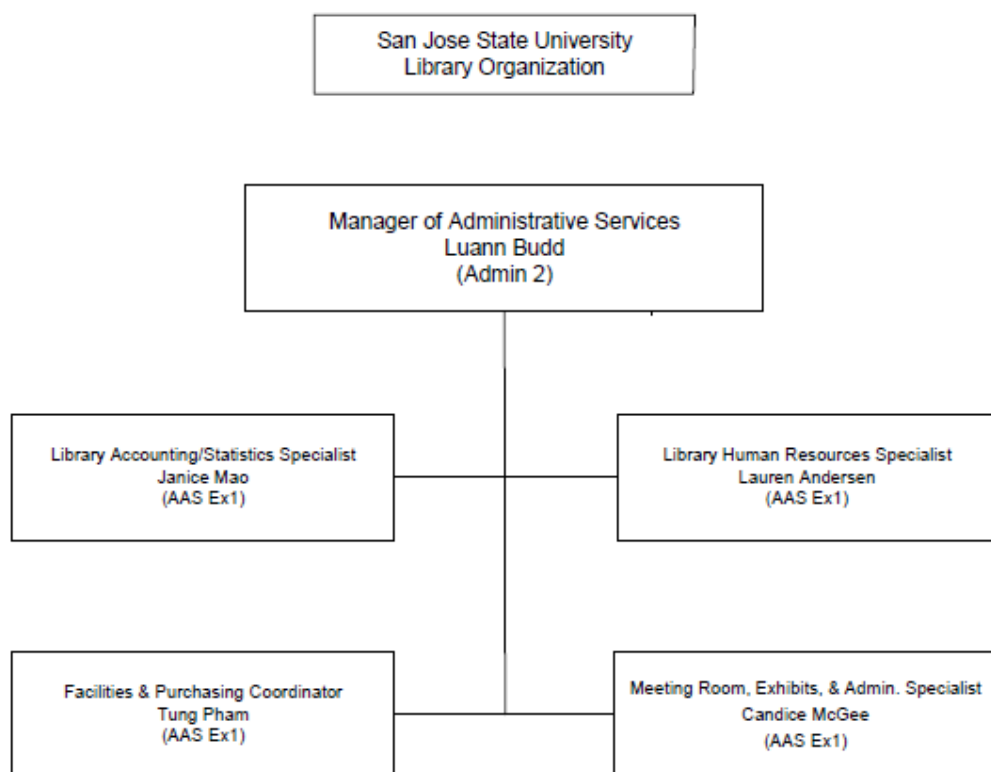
San Jose State University
Library Organization

Manager of Administrative Services
Luann Budd
(Admin 2)

Library Accounting/Statistics Specialist
Janice Mao
(AAS Ex1)

Library Human Resources Specialist
Lauren Andersen
(AAS Ex1)

Facilities & Purchasing Coordinator
Tung Pham
(AAS Ex1)

Meeting Room, Exhibits, & Admin. Specialist
Candice McGee
(AAS Ex1)